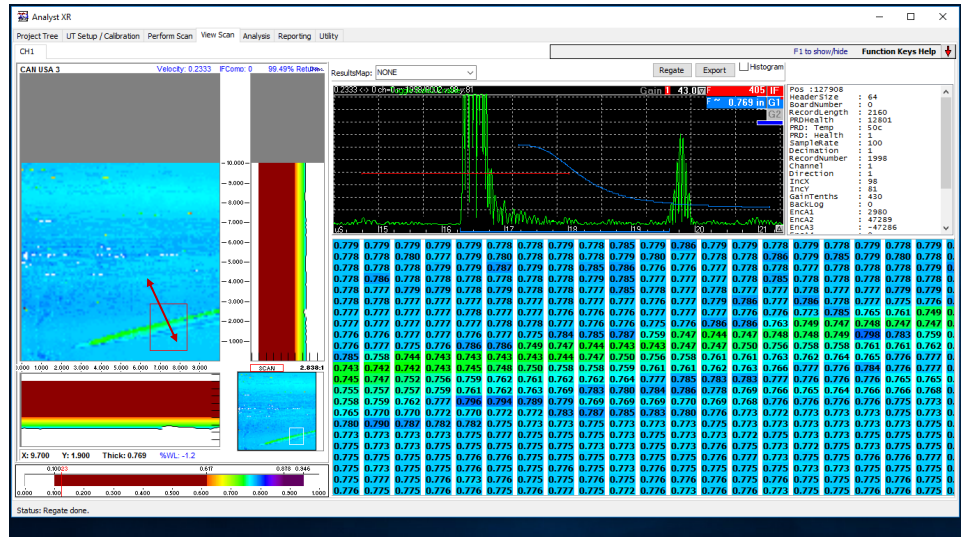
Analyst XR

Project Tree | UT Setup / Calibration | Perform Scan | View Scan | Analysis | Reporting | Utility

CH1

F1 to show/hide | Function Keys Help

CAN USA 3 | Velocity: 0.2333 | FComp: 0 | 99.49% Return

ResultsMap: NONE | Regate | Export | Histogram

Gain 43.0 | 405 IF | 0.769 in G1 | G2

10.000, 9.000, 8.000, 7.000, 6.000, 5.000, 4.000, 3.000, 2.000, 1.000

0.000 1.000 2.000 3.000 4.000 5.000 6.000 7.000 8.000 9.000

SCAN | 2.838:1

X: 9.700 | Y: 1.900 | Thick: 0.769 | %WL: -1.2

0.100 0.617 0.878 0.946

0.000 0.100 0.200 0.300 0.400 0.500 0.600 0.700 0.800 0.900 1.000

Pos :127908
HeaderSize : 64
BoardNumber : 0
RecordLength : 2160
PRDHealth : 12801
PRD: Temp : 50c
PRD: Health : 1
SampleRate : 100
Decimation : 1
RecordNumber : 1998
Channel : 1
Direction : 1
IncX : 98
IncY : 81
GainTenths : 430
BackLog : 0
EncA1 : 2980
EncA2 : 47289
EncA3 : -47286

| | | | | | | | | | | | | | | | | | | | |
|---|---|---|---|---|---|---|---|---|---|---|---|---|---|---|---|---|---|---|---|
| 0.779 | 0.779 | 0.779 | 0.779 | 0.777 | 0.779 | 0.778 | 0.778 | 0.778 | 0.785 | 0.779 | 0.786 | 0.779 | 0.779 | 0.778 | 0.779 | 0.778 | 0.779 | 0.778 | 0.779 |
| 0.778 | 0.778 | 0.780 | 0.777 | 0.779 | 0.778 | 0.778 | 0.778 | 0.778 | 0.778 | 0.779 | 0.777 | 0.778 | 0.778 | 0.786 | 0.779 | 0.785 | 0.779 | 0.780 | 0.778 |
| 0.778 | 0.778 | 0.778 | 0.777 | 0.779 | 0.787 | 0.779 | 0.778 | 0.785 | 0.786 | 0.776 | 0.776 | 0.777 | 0.778 | 0.778 | 0.777 | 0.778 | 0.778 | 0.777 | 0.779 |
| 0.778 | 0.786 | 0.778 | 0.778 | 0.778 | 0.778 | 0.778 | 0.779 | 0.779 | 0.785 | 0.777 | 0.777 | 0.777 | 0.777 | 0.778 | 0.785 | 0.777 | 0.778 | 0.778 | 0.778 |
| 0.778 | 0.777 | 0.779 | 0.779 | 0.778 | 0.779 | 0.778 | 0.777 | 0.777 | 0.785 | 0.778 | 0.777 | 0.777 | 0.778 | 0.777 | 0.777 | 0.778 | 0.777 | 0.778 | 0.777 |
| 0.778 | 0.778 | 0.777 | 0.777 | 0.777 | 0.777 | 0.778 | 0.777 | 0.777 | 0.777 | 0.777 | 0.776 | 0.777 | 0.779 | 0.786 | 0.777 | 0.786 | 0.778 | 0.777 | 0.776 |
| 0.777 | 0.777 | 0.777 | 0.777 | 0.777 | 0.778 | 0.777 | 0.777 | 0.777 | 0.776 | 0.777 | 0.777 | 0.777 | 0.777 | 0.776 | 0.773 | 0.785 | 0.765 | 0.761 | 0.749 |
| 0.777 | 0.777 | 0.777 | 0.777 | 0.777 | 0.777 | 0.778 | 0.778 | 0.777 | 0.776 | 0.776 | 0.775 | 0.776 | 0.786 | 0.786 | 0.763 | 0.749 | 0.747 | 0.748 | 0.747 |
| 0.776 | 0.776 | 0.777 | 0.777 | 0.777 | 0.776 | 0.777 | 0.775 | 0.784 | 0.785 | 0.787 | 0.759 | 0.747 | 0.744 | 0.747 | 0.748 | 0.748 | 0.749 | 0.798 | 0.783 |
| 0.776 | 0.777 | 0.776 | 0.776 | 0.786 | 0.786 | 0.749 | 0.747 | 0.744 | 0.743 | 0.743 | 0.747 | 0.747 | 0.750 | 0.756 | 0.758 | 0.758 | 0.761 | 0.761 | 0.762 |
| 0.785 | 0.758 | 0.744 | 0.743 | 0.743 | 0.743 | 0.743 | 0.744 | 0.747 | 0.750 | 0.756 | 0.758 | 0.761 | 0.761 | 0.763 | 0.762 | 0.764 | 0.765 | 0.776 | 0.777 |
| 0.743 | 0.742 | 0.742 | 0.743 | 0.745 | 0.748 | 0.750 | 0.758 | 0.758 | 0.759 | 0.761 | 0.761 | 0.762 | 0.763 | 0.766 | 0.777 | 0.776 | 0.784 | 0.776 | 0.777 |
| 0.745 | 0.747 | 0.752 | 0.756 | 0.759 | 0.762 | 0.761 | 0.762 | 0.762 | 0.764 | 0.777 | 0.785 | 0.783 | 0.783 | 0.777 | 0.776 | 0.776 | 0.765 | 0.765 | 0.765 |
| 0.755 | 0.757 | 0.757 | 0.759 | 0.761 | 0.762 | 0.763 | 0.769 | 0.783 | 0.780 | 0.784 | 0.786 | 0.778 | 0.769 | 0.766 | 0.765 | 0.766 | 0.766 | 0.766 | 0.766 |
| 0.758 | 0.759 | 0.762 | 0.777 | 0.796 | 0.794 | 0.789 | 0.779 | 0.769 | 0.769 | 0.769 | 0.770 | 0.769 | 0.768 | 0.776 | 0.776 | 0.776 | 0.776 | 0.773 | 0.773 |
| 0.765 | 0.770 | 0.770 | 0.772 | 0.770 | 0.772 | 0.772 | 0.783 | 0.787 | 0.785 | 0.783 | 0.780 | 0.776 | 0.773 | 0.772 | 0.773 | 0.773 | 0.773 | 0.773 | 0.773 |
| 0.780 | 0.790 | 0.787 | 0.782 | 0.782 | 0.775 | 0.773 | 0.773 | 0.773 | 0.773 | 0.773 | 0.773 | 0.773 | 0.773 | 0.773 | 0.773 | 0.773 | 0.773 | 0.773 | 0.773 |
| 0.773 | 0.773 | 0.773 | 0.773 | 0.775 | 0.777 | 0.775 | 0.773 | 0.773 | 0.773 | 0.773 | 0.775 | 0.773 | 0.773 | 0.773 | 0.773 | 0.775 | 0.773 | 0.775 | 0.773 |
| 0.773 | 0.773 | 0.773 | 0.776 | 0.776 | 0.773 | 0.773 | 0.775 | 0.773 | 0.775 | 0.773 | 0.776 | 0.773 | 0.775 | 0.773 | 0.773 | 0.773 | 0.773 | 0.775 | 0.773 |
| 0.775 | 0.775 | 0.775 | 0.775 | 0.776 | 0.776 | 0.775 | 0.776 | 0.775 | 0.775 | 0.776 | 0.775 | 0.775 | 0.776 | 0.775 | 0.776 | 0.775 | 0.773 | 0.775 | 0.775 |
| 0.775 | 0.775 | 0.775 | 0.775 | 0.775 | 0.773 | 0.775 | 0.776 | 0.775 | 0.776 | 0.773 | 0.775 | 0.773 | 0.775 | 0.773 | 0.775 | 0.775 | 0.775 | 0.775 | 0.773 |
| 0.775 | 0.776 | 0.775 | 0.776 | 0.773 | 0.776 | 0.773 | 0.775 | 0.776 | 0.775 | 0.775 | 0.776 | 0.775 | 0.775 | 0.775 | 0.775 | 0.775 | 0.775 | 0.775 | 0.775 |
| 0.776 | 0.775 | 0.775 | 0.775 | 0.775 | 0.775 | 0.776 | 0.777 | 0.775 | 0.772 | 0.776 | 0.773 | 0.775 | 0.773 | 0.775 | 0.775 | 0.775 | 0.776 | 0.775 | 0.773 |

Status: Regate done.